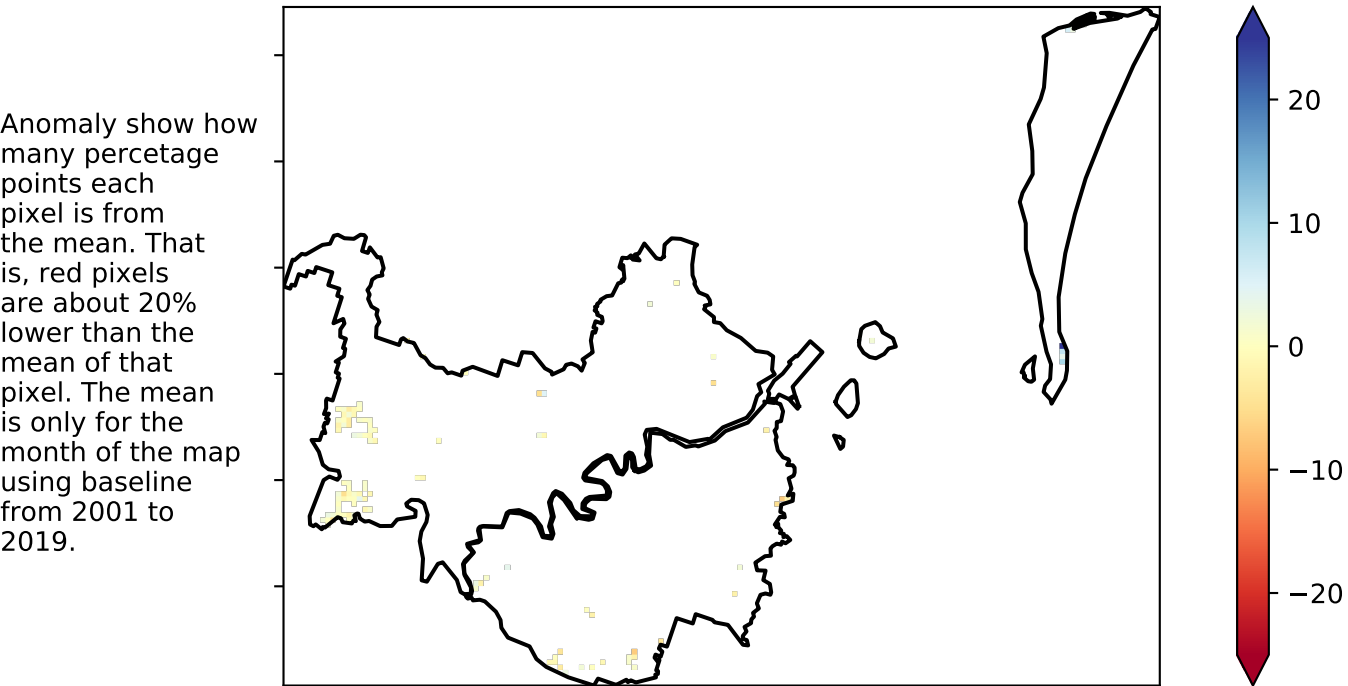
Anomaly show how many percetage points each pixel is from the mean. That is, red pixels are about 20% lower than the mean of that pixel. The mean is only for the month of the map using baseline from 2001 to 2019.

20
10
0
−10
−20